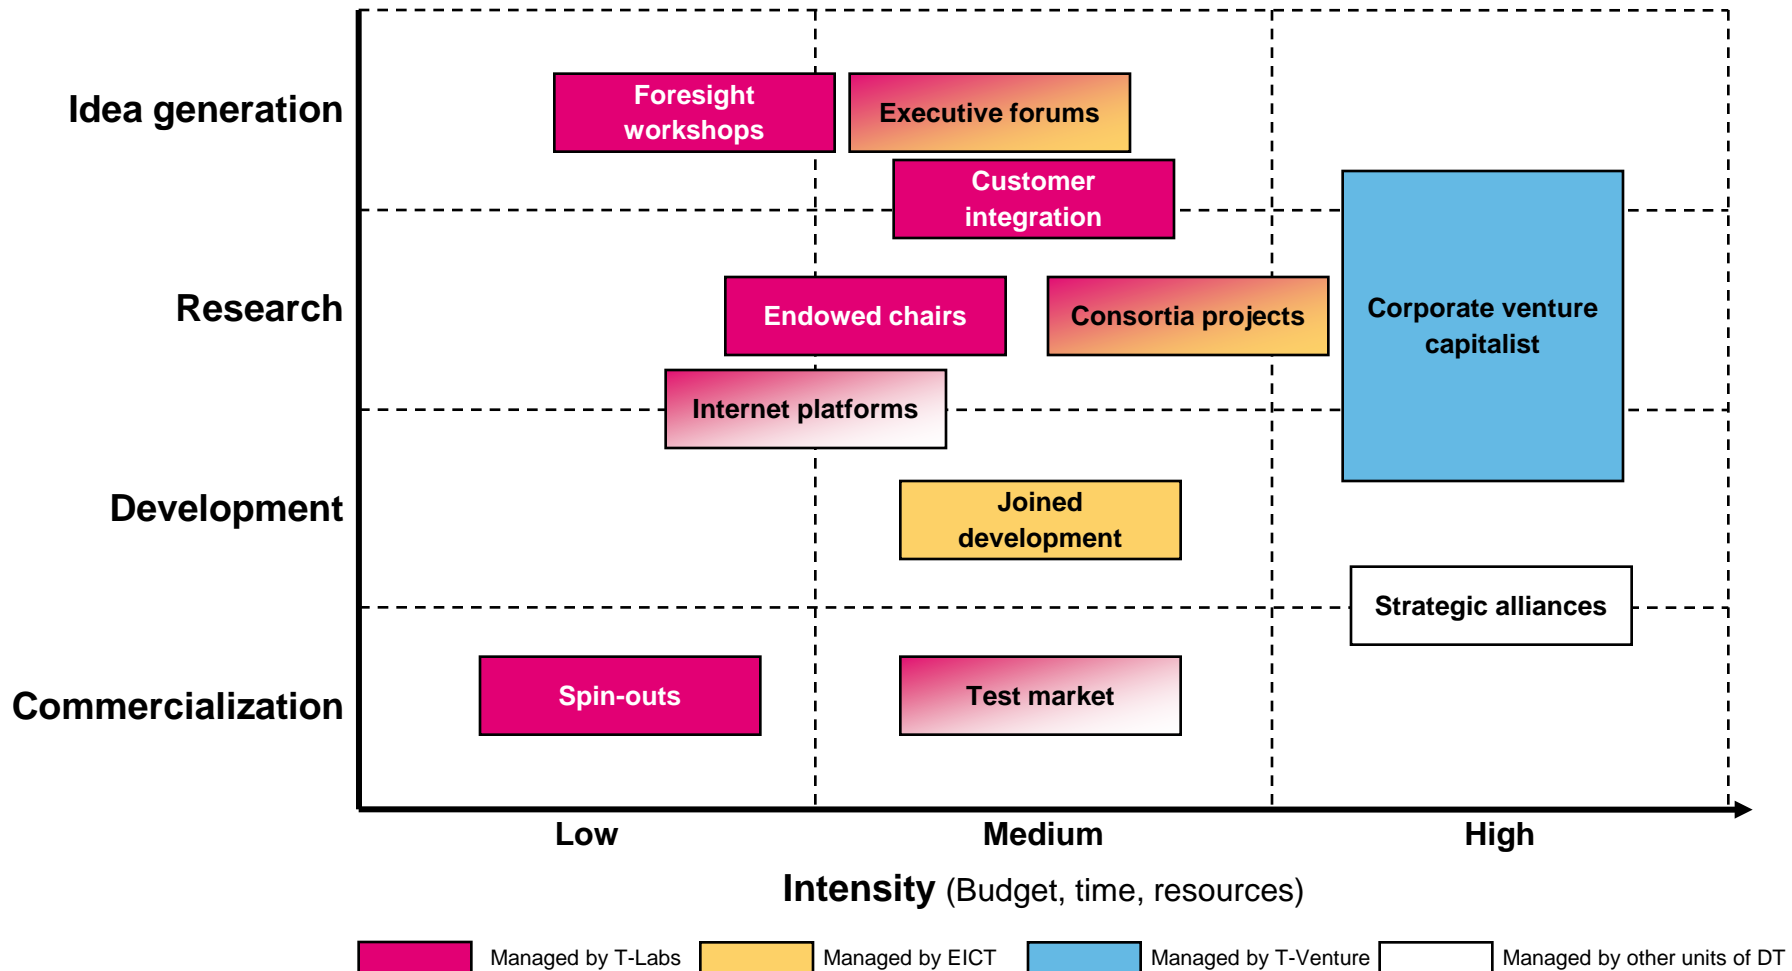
Idea generation
Research
Development
Commercialization

Foresight workshops
Executive forums
Customer integration
Endowed chairs
Consortia projects
Corporate venture capitalist
Internet platforms
Joined development
Strategic alliances
Spin-outs
Test market

Low
Medium
High

Intensity (Budget, time, resources)

Managed by T-Labs
Managed by EICT
Managed by T-Venture
Managed by other units of DT